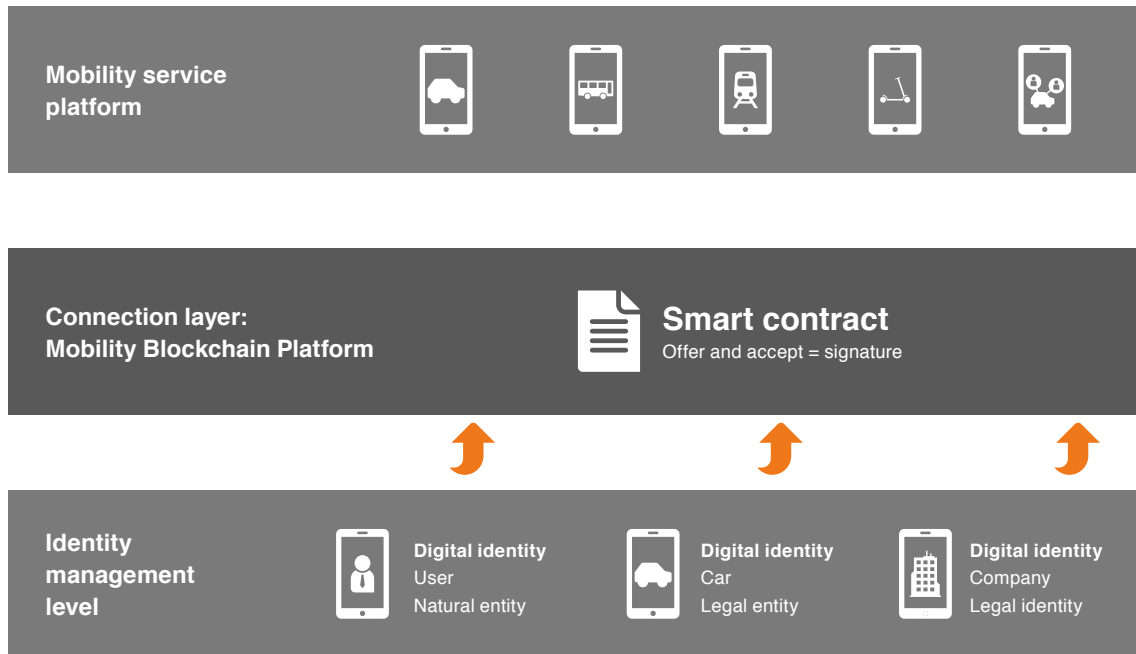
Mobility service platform

Connection layer:
Mobility Blockchain Platform

Smart contract
Offer and accept = signature

Identity management level

Digital identity
User
Natural entity

Digital identity
Car
Legal entity

Digital identity
Company
Legal identity